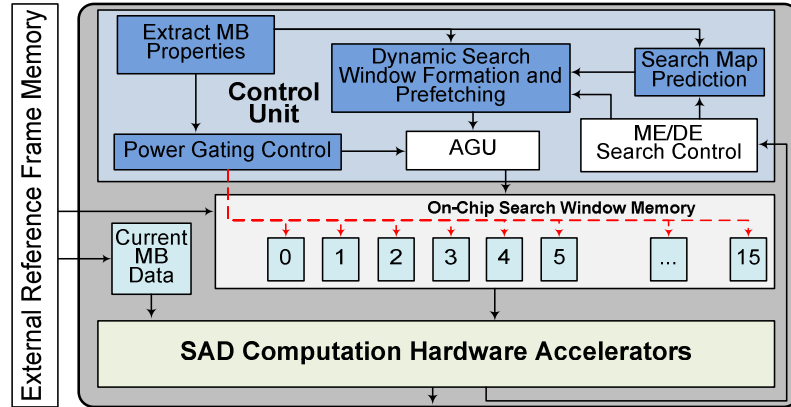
External Reference Frame Memory

Extract MB Properties

Dynamic Search Window Formation and Prefetching

Search Map Prediction

Control Unit

Power Gating Control

AGU

ME/DE Search Control

On-Chip Search Window Memory

Current MB Data

0
1
2
3
4
5
...
15

SAD Computation Hardware Accelerators